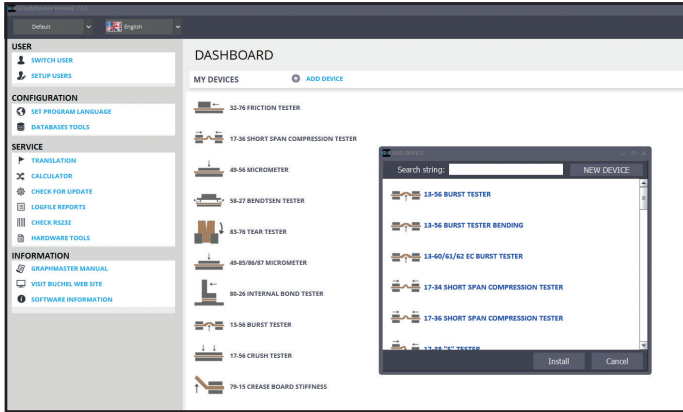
GraphMaster Version 7.1.1

Default

English

USER
SWITCH USER
SETUP USERS

CONFIGURATION
SET PROGRAM LANGUAGE
DATABASES TOOLS

SERVICE
TRANSLATION
CALCULATOR
CHECK FOR UPDATE
LOGFILE REPORTS
CHECK RS232
HARDWARE TOOLS

INFORMATION
GRAPHMASTER MANUAL
VISIT BUCHEL WEB SITE
SOFTWARE INFORMATION

DASHBOARD

MY DEVICES

ADD DEVICE

32-76 FRICTION TESTER
17-36 SHORT SPAN COMPRESSION TESTER
49-56 MICROMETER
58-27 BENDTSEN TESTER
83-76 TEAR TESTER
49-85/86/87 MICROMETER
80-26 INTERNAL BOND TESTER
13-56 BURST TESTER
17-56 CRUSH TESTER
79-15 CREASE BOARD STIFFNESS

ADD DEVICE

Search string:

NEW DEVICE

13-56 BURST TESTER
13-56 BURST TESTER BENDING
13-60/61/62 EC BURST TESTER
17-34 SHORT SPAN COMPRESSION TESTER
17-36 SHORT SPAN COMPRESSION TESTER
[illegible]

Install

Cancel